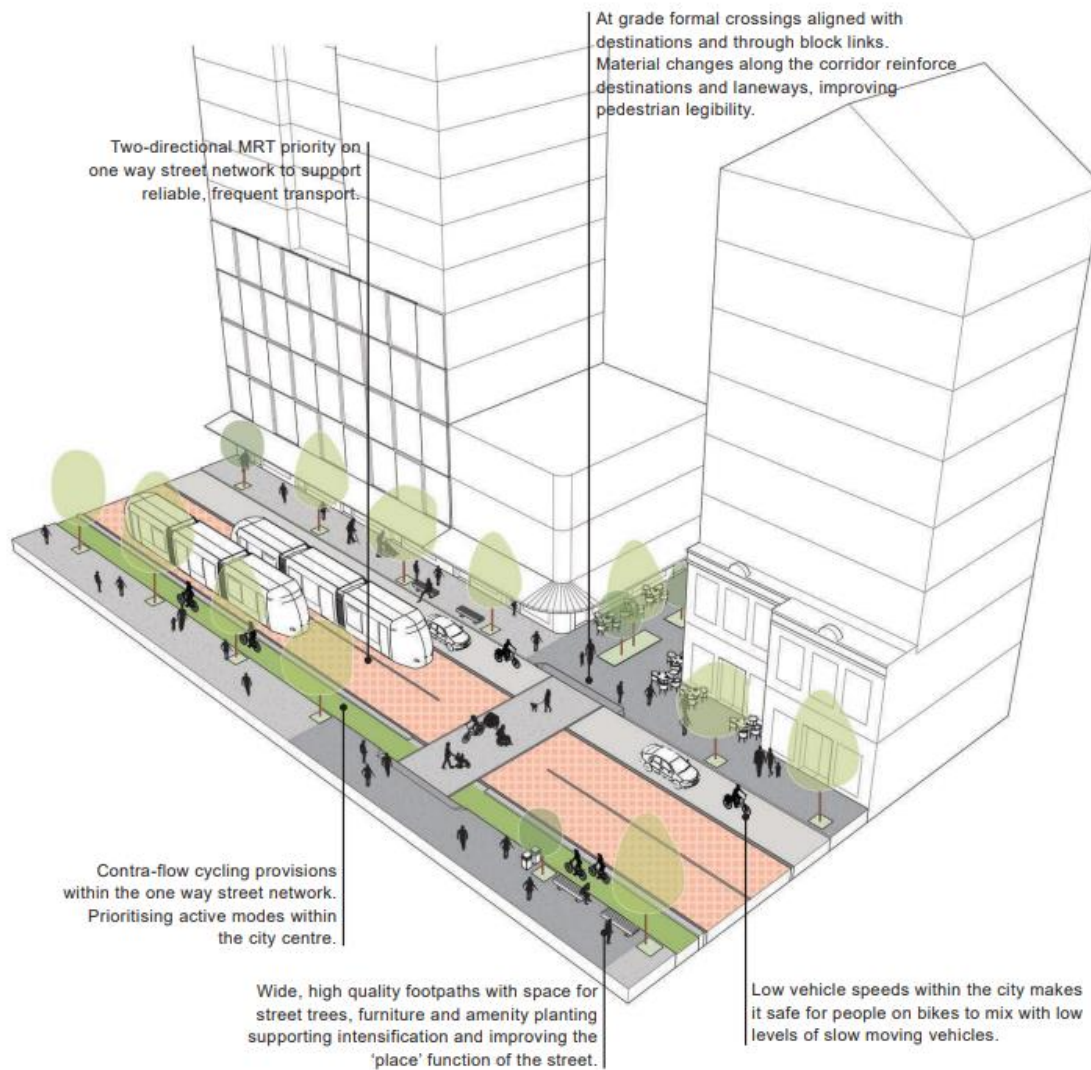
At grade formal crossings aligned with destinations and through block links. Material changes along the corridor reinforce destinations and laneways, improving pedestrian legibility.

Two-directional MRT priority on one way street network to support reliable, frequent transport.

Contra-flow cycling provisions within the one way street network. Prioritising active modes within the city centre.

Wide, high quality footpaths with space for street trees, furniture and amenity planting supporting intensification and improving the 'place' function of the street.

Low vehicle speeds within the city makes it safe for people on bikes to mix with low levels of slow moving vehicles.